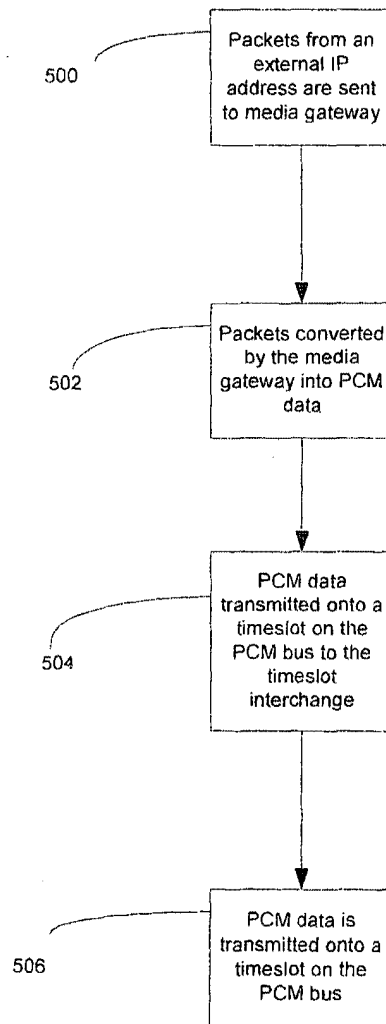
500

Packets from an external IP address are sent to media gateway

502

Packets converted by the media gateway into PCM data

504

PCM data transmitted onto a timeslot on the PCM bus to the timeslot interchange

506

PCM data is transmitted onto a timeslot on the PCM bus